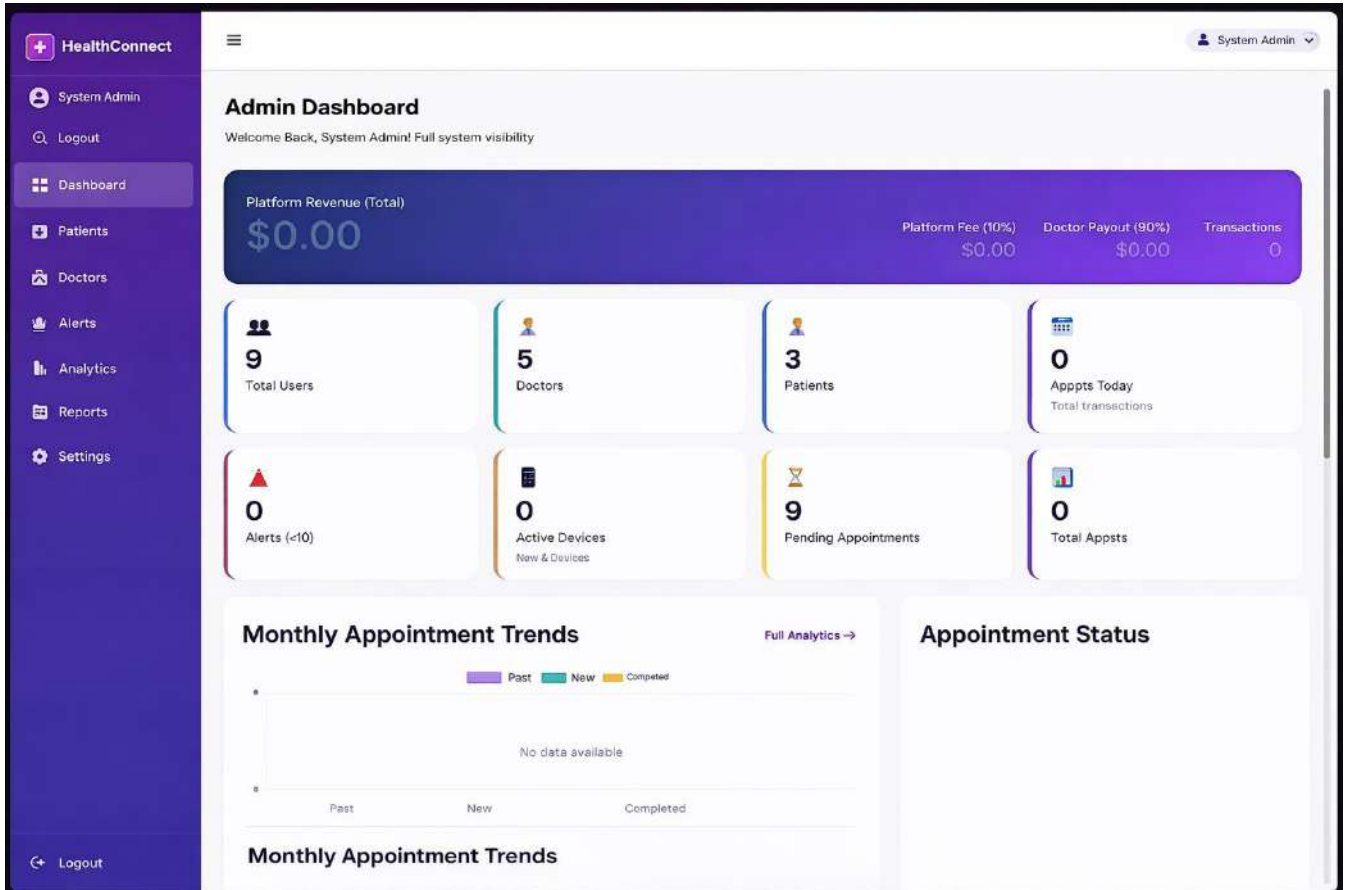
HealthConnect

System Admin

Logout

Dashboard

Patients

Doctors

Alerts

Analytics

Reports

Settings

Logout

System Admin

Admin Dashboard

Welcome Back, System Admin! Full system visibility

Platform Revenue (Total)

$0.00

Platform Fee (10%)
$0.00

Doctor Payout (90%)
$0.00

Transactions
0

9
Total Users

5
Doctors

3
Patients

0
Appts Today
Total transactions

0
Alerts (<10)

0
Active Devices
New & Devices

9
Pending Appointments

0
Total Appsts

Monthly Appointment Trends

Full Analytics →

Past New Competed

No data available

Past New Completed

Monthly Appointment Trends

Appointment Status